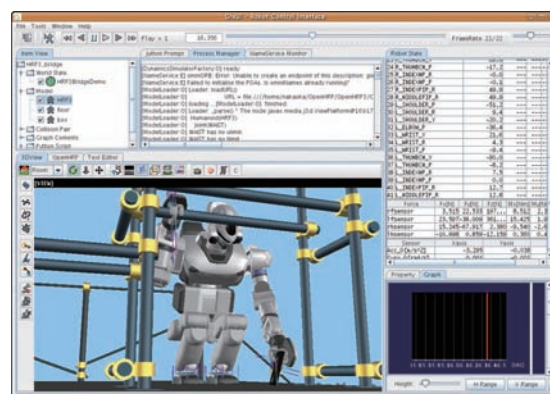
Choreonoid - Robot Control Interface

File Tools Window Help

Play x 1 16.350 FrameRate 22/22

Item View

HRP2_bridge
World State
HRP2BridgeDemo
Model
HRP2
floor
box
Collision Pair
Graph Contents
Python Script

Jython Prompt | Process Manager | NameService Monitor

DynamicsSimulatorFactory 0) ready.
NameService 0) omniORB: Error: Unable to create an endpoint of this description: gio
NameService 0) Failed to initialise the POAs. Is omniNames already running?
ModelLoader 0) Loader: loadURL
ModelLoader 0) URL = file:///home/nakaoka/OpenHRP/OpenHRP3/C
ModelLoader 0) loading ... [ModelLoader 0] finished
ModelLoader 0) Loader: _parent = The node javax.media.j3d.ViewPlatform@1c1
ModelLoader 0) Humanoid(HRP2)
ModelLoader 0) joint(WAIST)
ModelLoader 0) WAIST has no shim
ModelLoader 0) WAIST has no limit

3DView | OpenHRP | Text Editor

Room

Robot State

R_HIP_Y
R_HIP_R
R_HIP_P
R_KNEE_P
R_ANKLE_P
R_ANKLE_R
R_HINDEXJP_R
R_MIDDLEFIP_R
R_SHOULDER_P
R_SHOULDER_R
R_SHOULDER_Y
R_ELBOW_P
R_WRIST_Y
R_WRIST_P
R_WRIST_R
R_HANDCH_Y
R_HANDCH_P
R_HINDEXJP_R
R_MIDDLEFIP_R

-17.2
-0.6
-0.6
-0.4
49.8
49.8
-51.2
8.4
-53.6
-36.4
-0.4
4.5
-0.4
-86.6
-0.6
7.5
-0.6
12.7
17.4

Force | Fx[N] | Fy[N] | Fz[N] | Mx[Nm] | My[Nm]

rfsensor | 3.515 | 22.555 | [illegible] | 8.562 | 2.3
lfsensor | 23.567 | 16.008 | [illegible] | 15.425 | 2.
rhsensor | 15.245 | 47.917 | 2.980 | -0.540 | -2.4
lhsensor | -16.808 | -6.205 | -17.156 | 0.300 | -3.

Sensor | Xaxis | Yaxis

Acc[m/s^2] | -5.295 | -0.038
gyrometer | -0.065 | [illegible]

Property | Graph

Height | H Range | V Range